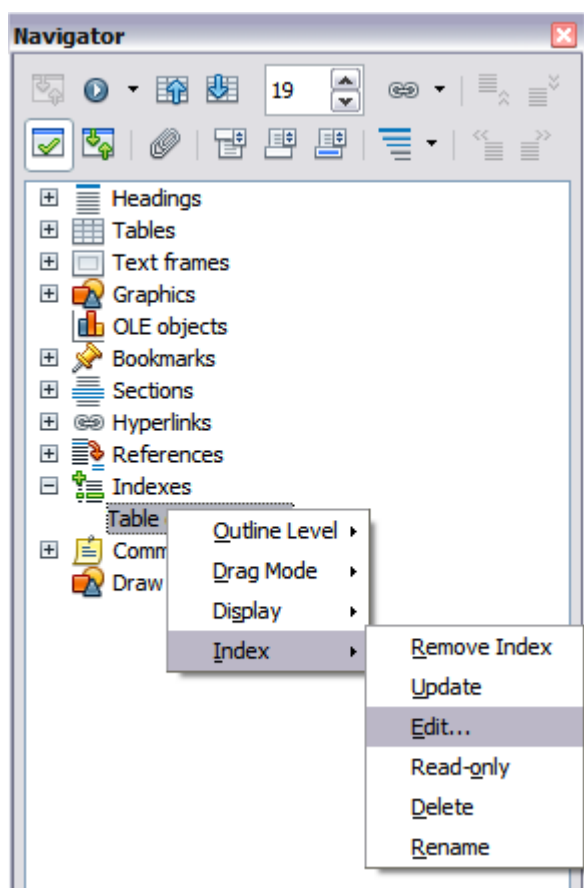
Navigator

19

Headings
Tables
Text frames
Graphics
OLE objects
Bookmarks
Sections
Hyperlinks
References
Indexes
Table
Comm
Draw

Outline Level
Drag Mode
Display
Index

Remove Index
Update
Edit...
Read-only
Delete
Rename